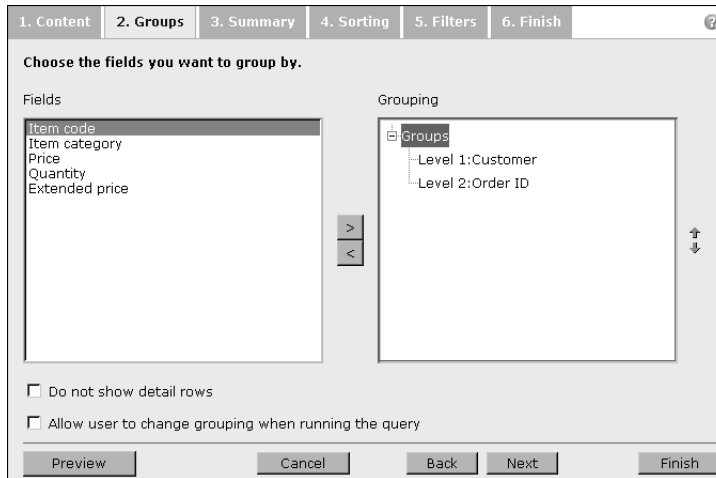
1. Content 2. Groups 3. Summary 4. Sorting 5. Filters 6. Finish

Choose the fields you want to group by.

Fields

Item code
Item category
Price
Quantity
Extended price

>
<

Grouping

Groups
Level 1:Customer
Level 2:Order ID

☐ Do not show detail rows

☐ Allow user to change grouping when running the query

Preview Cancel Back Next Finish